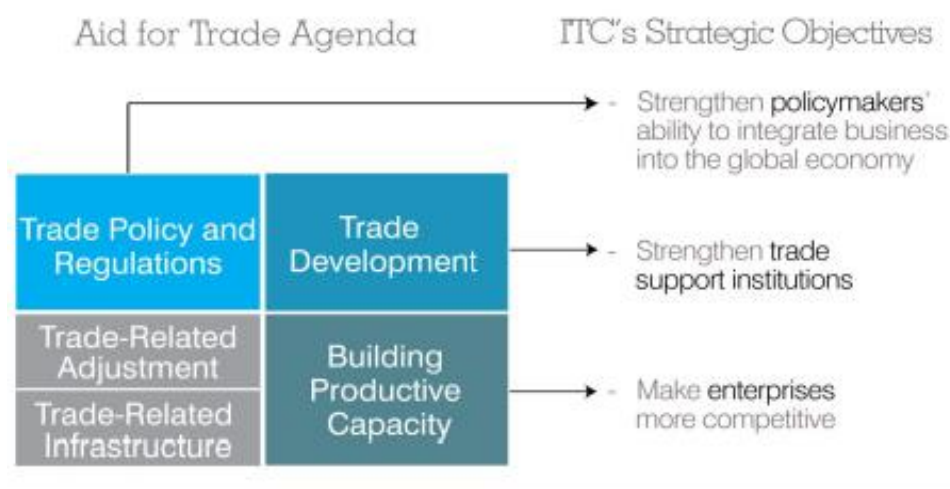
Aid for Trade Agenda

ITC's Strategic Objectives

Trade Policy and Regulations

Trade Development

Trade-Related Adjustment

Trade-Related Infrastructure

Building Productive Capacity

- Strengthen policymakers' ability to integrate business into the global economy

- Strengthen trade support institutions

- Make enterprises more competitive